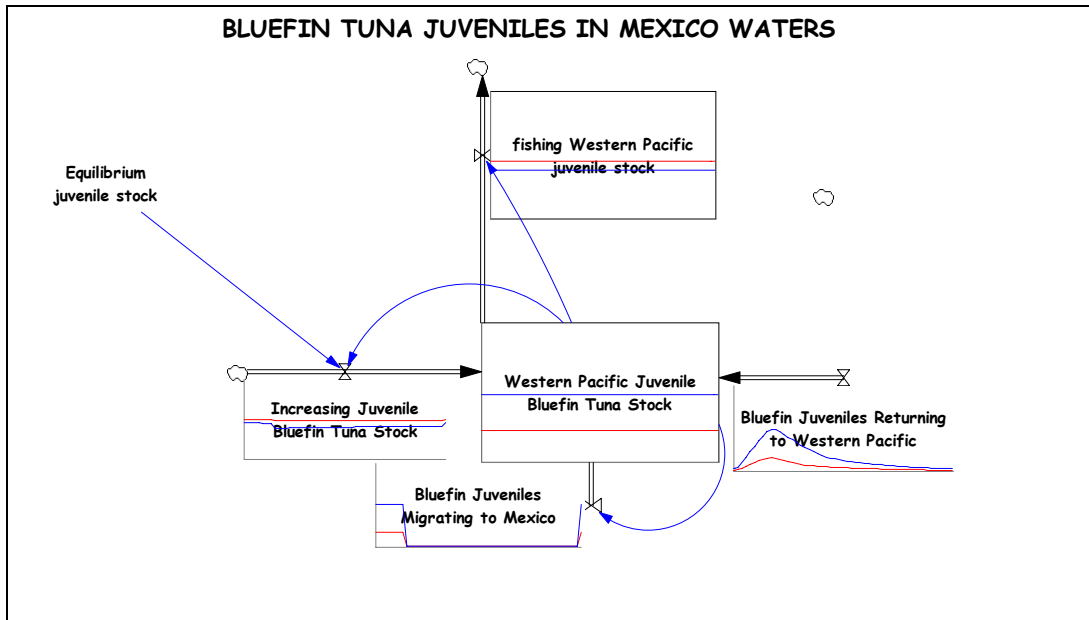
BLUEFIN TUNA JUVENILES IN MEXICO WATERS

fishing Western Pacific juvenile stock

Equilibrium juvenile stock

Western Pacific Juvenile Bluefin Tuna Stock

Increasing Juvenile Bluefin Tuna Stock

Bluefin Juveniles Returning to Western Pacific

Bluefin Juveniles Migrating to Mexico